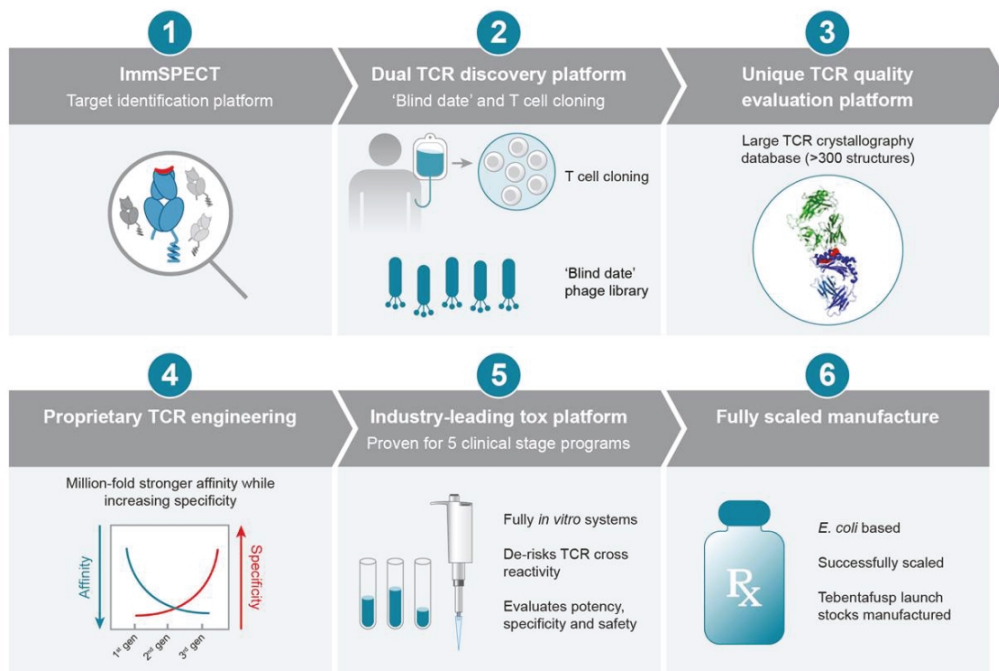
1

ImmSPECT
Target identification platform

2

Dual TCR discovery platform
'Blind date' and T cell cloning

T cell cloning

'Blind date' phage library

3

Unique TCR quality evaluation platform

Large TCR crystallography database (>300 structures)

4

Proprietary TCR engineering

Million-fold stronger affinity while increasing specificity

Affinity

Specificity

$1^{st}$ gen

$2^{nd}$ gen

$3^{rd}$ gen

5

Industry-leading tox platform
Proven for 5 clinical stage programs

Fully *in vitro* systems

De-risks TCR cross reactivity

Evaluates potency, specificity and safety

6

Fully scaled manufacture

Rx

*E. coli* based

Successfully scaled

Tebentafusp launch stocks manufactured